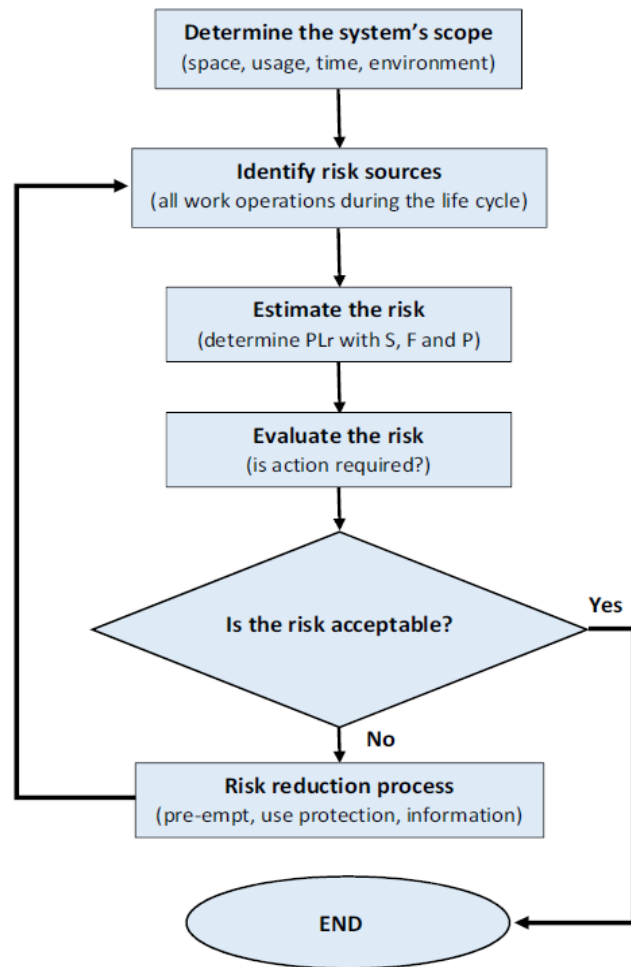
Determine the system's scope
(space, usage, time, environment)

Identify risk sources
(all work operations during the life cycle)

Estimate the risk
(determine PLr with S, F and P)

Evaluate the risk
(is action required?)

Is the risk acceptable?

Yes

No

Risk reduction process
(pre-empt, use protection, information)

END